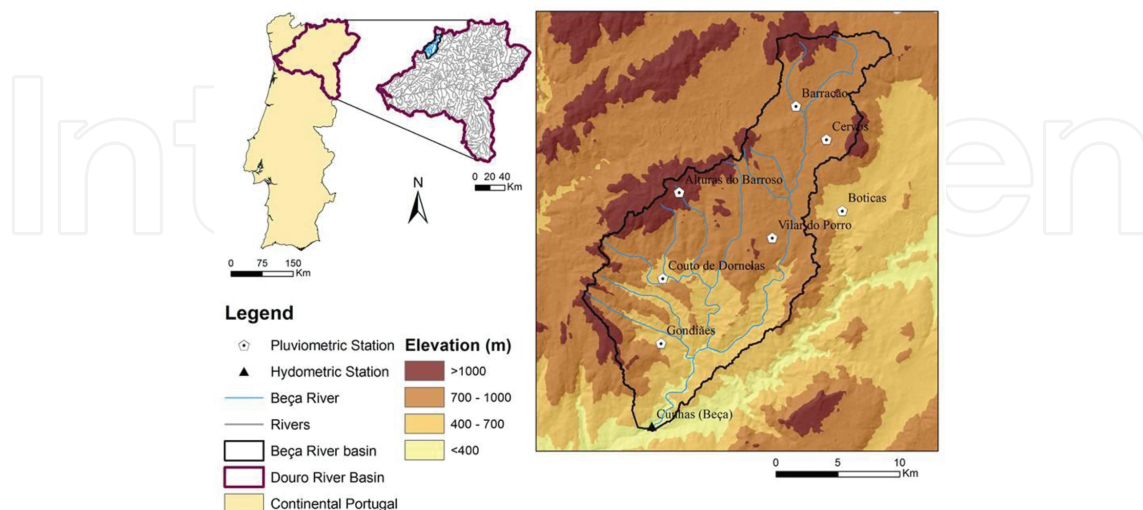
0 20 40
Km

N

0 75 150
Km

Legend

Pluviometric Station

Hydometric Station

Beça River

Rivers

Beça River basin

Douro River Basin

Continental Portugal

Elevation (m)

>1000

700 - 1000

400 - 700

<400

Barracão

Cervos

Alturas do Barroso

Boticas

Vilar do Porro

Couto de Dornelas

Gondiães

Cunhas (Beça)

0 5 10
Km